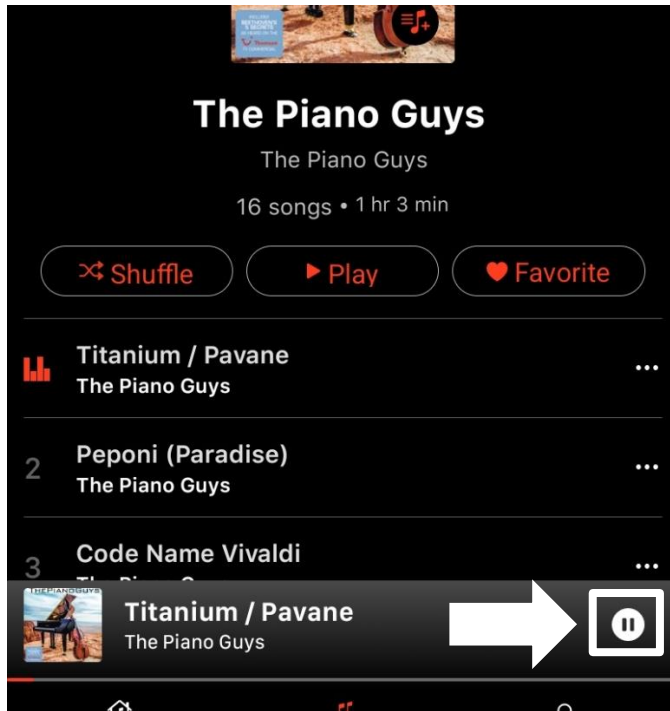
The Piano Guys

The Piano Guys

16 songs • 1 hr 3 min

Shuffle

Play

Favorite

Titanium / Pavane
The Piano Guys

2 Peponi (Paradise)
The Piano Guys

3 Code Name Vivaldi
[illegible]

THE PIANO GUYS

Titanium / Pavane
The Piano Guys